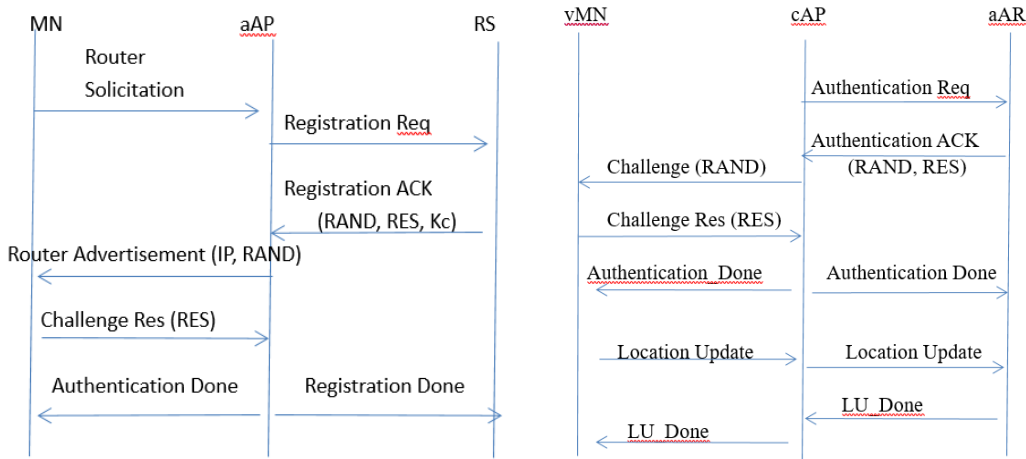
MN aAP RS

Router Solicitation

Registration Req

Registration ACK (RAND, RES, Kc)

Router Advertisement (IP, RAND)

Challenge Res (RES)

Authentication Done

Registration Done

vMN cAP aAR

Authentication Req

Authentication ACK (RAND, RES)

Challenge (RAND)

Challenge Res (RES)

Authentication_Done

Authentication Done

Location Update

Location Update

LU_Done

LU_Done